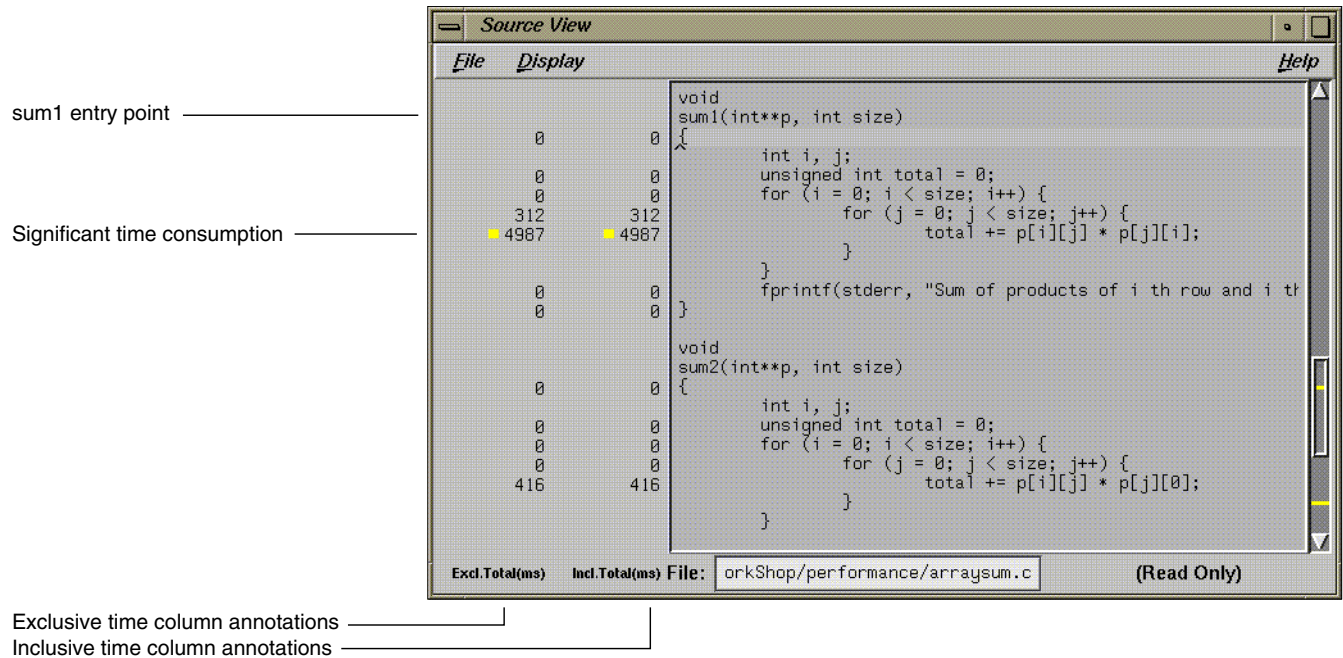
Source View

File Display Help

sum1 entry point

Significant time consumption

| Excl.Total(ms) | Incl.Total(ms) | |
|---|---|---|
| | | void |
| | | sum1(int**p, int size) |
| 0 | 0 | { |
| | | int i, j; |
| 0 | 0 | unsigned int total = 0; |
| 0 | 0 | for (i = 0; i < size; i++) { |
| 312 | 312 | for (j = 0; j < size; j++) { |
| 4987 | 4987 | total += p[i][j] * p[j][i]; |
| | | } |
| | | } |
| 0 | 0 | fprintf(stderr, "Sum of products of i th row and i th |
| 0 | 0 | } |
| | | void |
| | | sum2(int**p, int size) |
| 0 | 0 | { |
| | | int i, j; |
| 0 | 0 | unsigned int total = 0; |
| 0 | 0 | for (i = 0; i < size; i++) { |
| 0 | 0 | for (j = 0; j < size; j++) { |
| 416 | 416 | total += p[i][j] * p[j][0]; |
| | | } |
| | | } |

Excl.Total(ms) Incl.Total(ms) File: orkShop/performance/arraysum.c (Read Only)

Exclusive time column annotations
Inclusive time column annotations